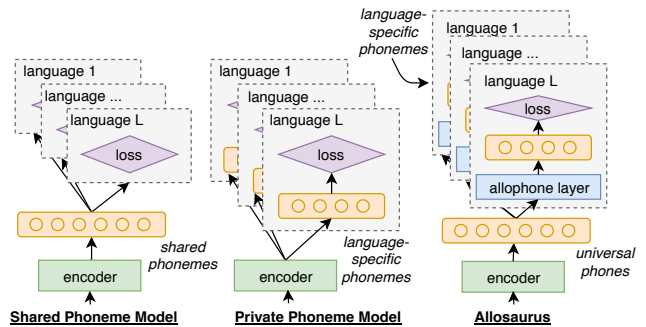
language 1
language ...
language L
loss
shared phonemes
encoder
Shared Phoneme Model

language 1
language ...
language L
loss
language-specific phonemes
encoder
Private Phoneme Model

language-specific phonemes
language 1
language ...
language L
loss
allophone layer
universal phones
encoder
Allosaurus